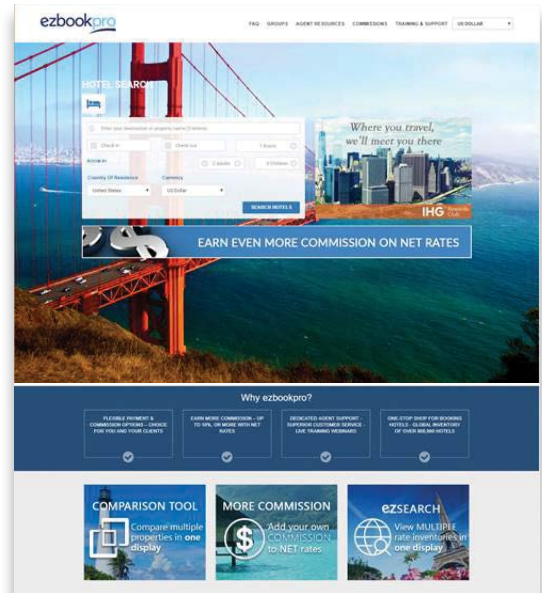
ezbookpro

FAQ GROUPS AGENT RESOURCES COMMISSIONS TRAINING & SUPPORT US DOLLAR

HOTEL SEARCH

Enter your destination or property name (3 letters)

Check in Check out 1 Room

Adults 2 Adults 0 Children

Country Of Residence Currency

United States US Dollar

SEARCH HOTELS

Where you travel, we'll meet you there

IHG Rewards Club

EARN EVEN MORE COMMISSION ON NET RATES

Why ezbookpro?

FLEXIBLE PAYMENT & COMMISSION OPTIONS – CHOICE FOR YOU AND YOUR CLIENTS

EARN MORE COMMISSION – UP TO 50%, OR MORE WITH NET RATES

DEDICATED AGENT SUPPORT – SUPERIOR CUSTOMER SERVICE – LIVE TRAINING WEBINARS

ONE-STOP SHOP FOR BOOKING HOTELS – GLOBAL INVENTORY OF OVER 400,000 HOTELS

COMPARISON TOOL
Compare multiple properties in one display

MORE COMMISSION
Add your own COMMISSION to NET rates

ezSEARCH
View MULTIPLE rate inventories in one display